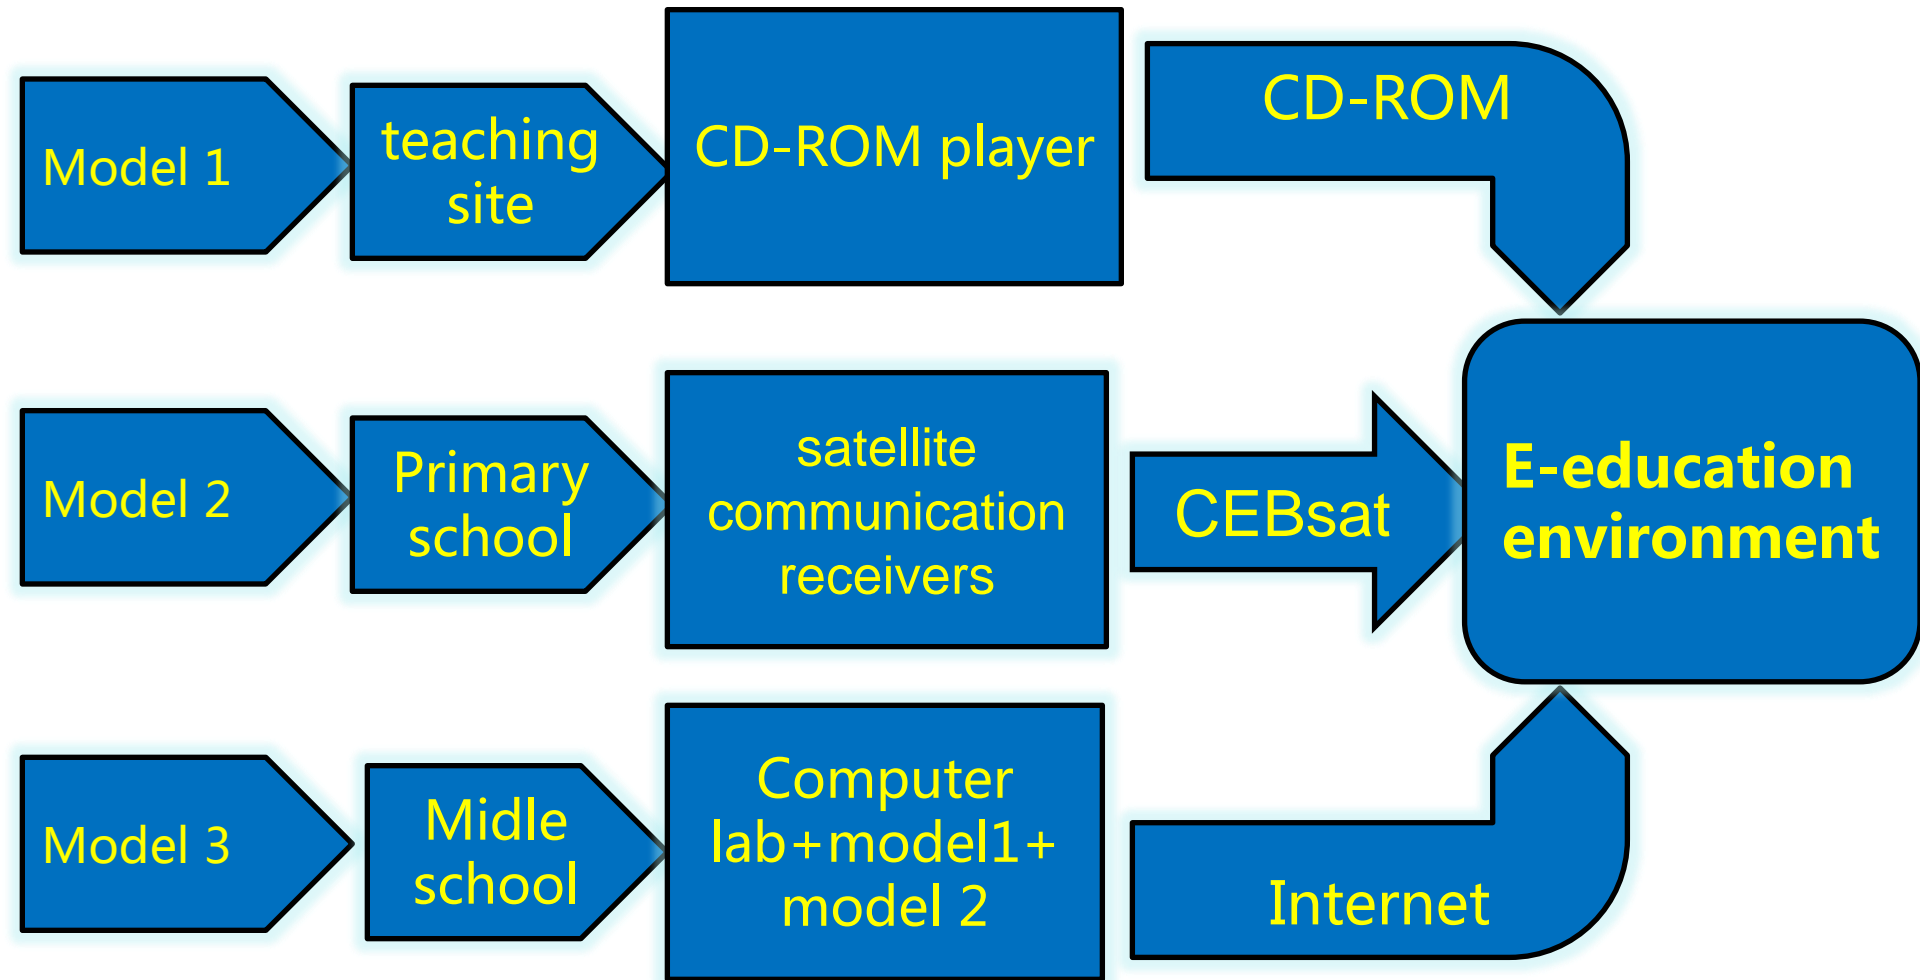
Model 1

teaching site

CD-ROM player

CD-ROM

Model 2

Primary school

satellite communication receivers

CEBsat

E-education environment

Model 3

Midle school

Computer lab+model1+ model 2

Internet